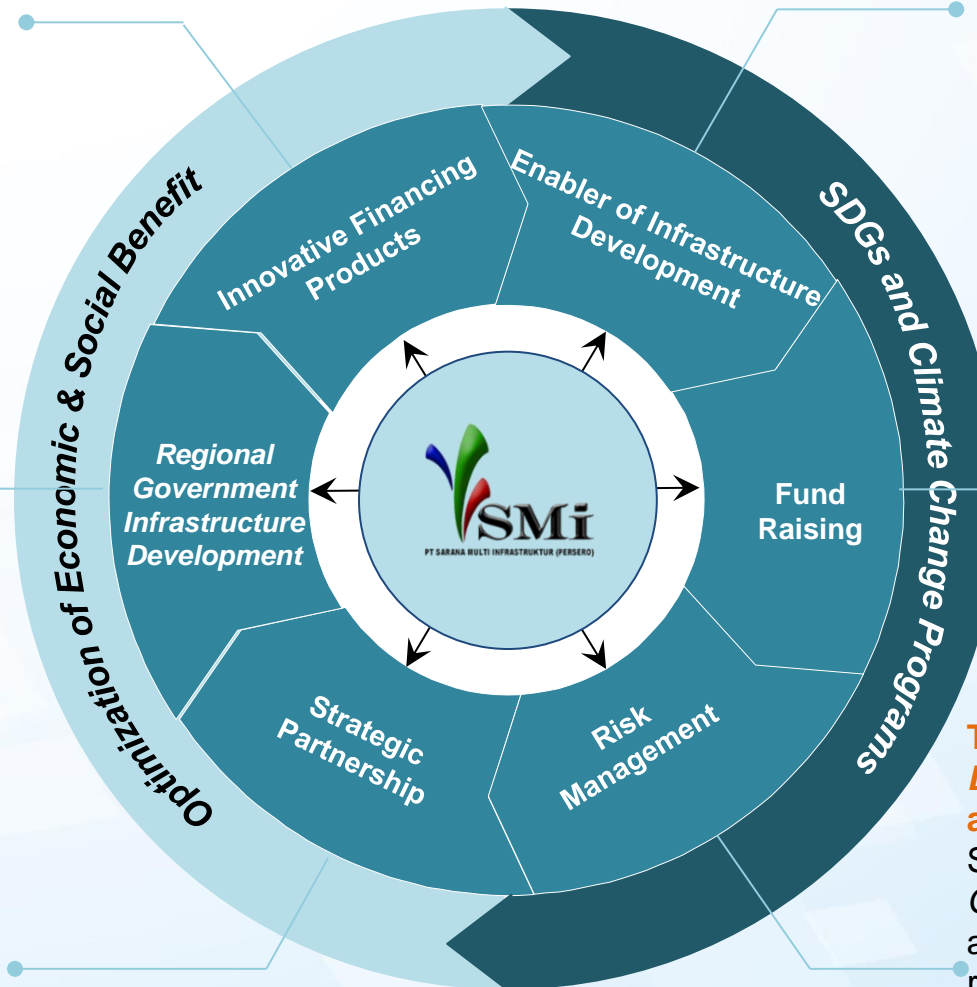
Optimization of Economic & Social Benefit

SDGs and Climate Change Programs

Innovative Financing Products

Enabler of Infrastructure Development

Regional Government Infrastructure Development

Fund Raising

Strategic Partnership

Risk Management

SMi
PT SARANA MULTI INFRASTRUKTUR (PERSERO)

T
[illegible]
a
S
C
a
r